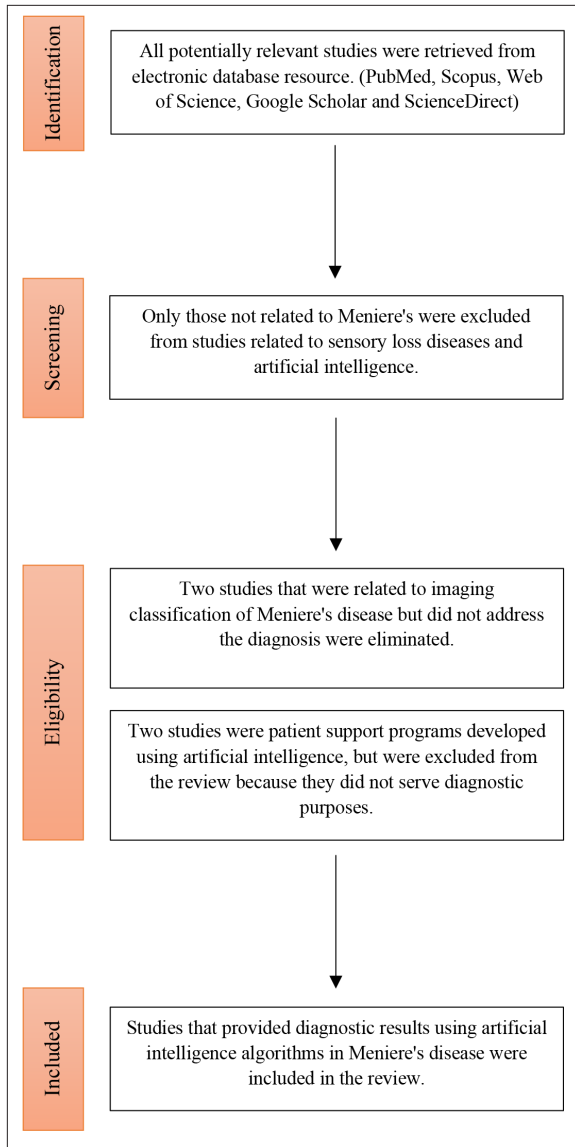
Identification

All potentially relevant studies were retrieved from electronic database resource. (PubMed, Scopus, Web of Science, Google Scholar and ScienceDirect)

Screening

Only those not related to Meniere's were excluded from studies related to sensory loss diseases and artificial intelligence.

Eligibility

Two studies that were related to imaging classification of Meniere's disease but did not address the diagnosis were eliminated.

Two studies were patient support programs developed using artificial intelligence, but were excluded from the review because they did not serve diagnostic purposes.

Included

Studies that provided diagnostic results using artificial intelligence algorithms in Meniere's disease were included in the review.